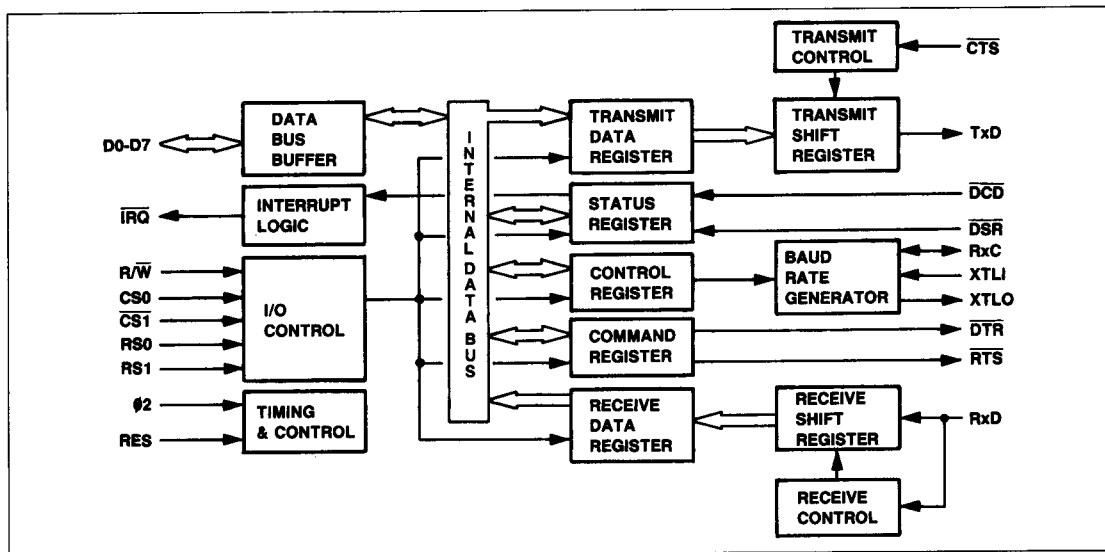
TRANSMIT CONTROL

$\overline{CTS}$

DATA BUS BUFFER

D0-D7

INTERNAL DATA BUS

TRANSMIT DATA REGISTER

TRANSMIT SHIFT REGISTER

TxD

INTERRUPT LOGIC

$\overline{IRQ}$

STATUS REGISTER

$\overline{DCD}$

$\overline{DSR}$

R/$\overline{W}$

CS0

$\overline{CS1}$

RS0

RS1

I/O CONTROL

CONTROL REGISTER

BAUD RATE GENERATOR

RxC

XTLI

XTLO

COMMAND REGISTER

$\overline{DTR}$

$\overline{RTS}$

$\phi2$

RES

TIMING & CONTROL

RECEIVE DATA REGISTER

RECEIVE SHIFT REGISTER

RxD

RECEIVE CONTROL